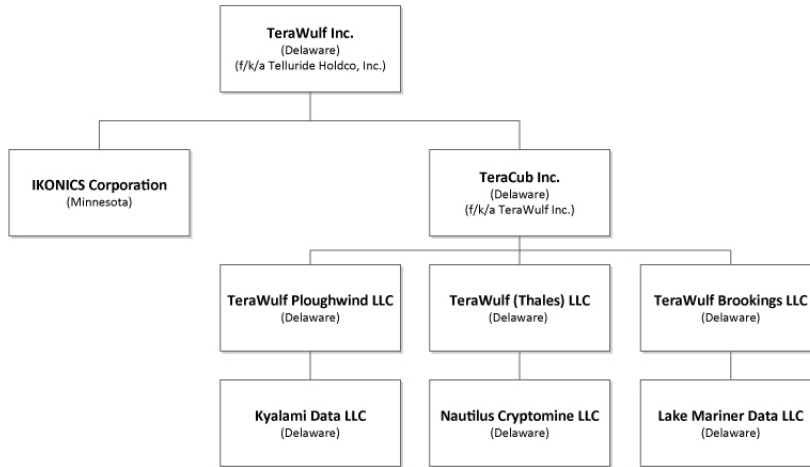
TeraWulf Inc.
(Delaware)
(f/k/a Telluride Holdco, Inc.)

IKONICS Corporation
(Minnesota)

TeraCub Inc.
(Delaware)
(f/k/a TeraWulf Inc.)

TeraWulf Ploughwind LLC
(Delaware)

TeraWulf (Thales) LLC
(Delaware)

TeraWulf Brookings LLC
(Delaware)

Kyalami Data LLC
(Delaware)

Nautilus Cryptomine LLC
(Delaware)

Lake Mariner Data LLC
(Delaware)